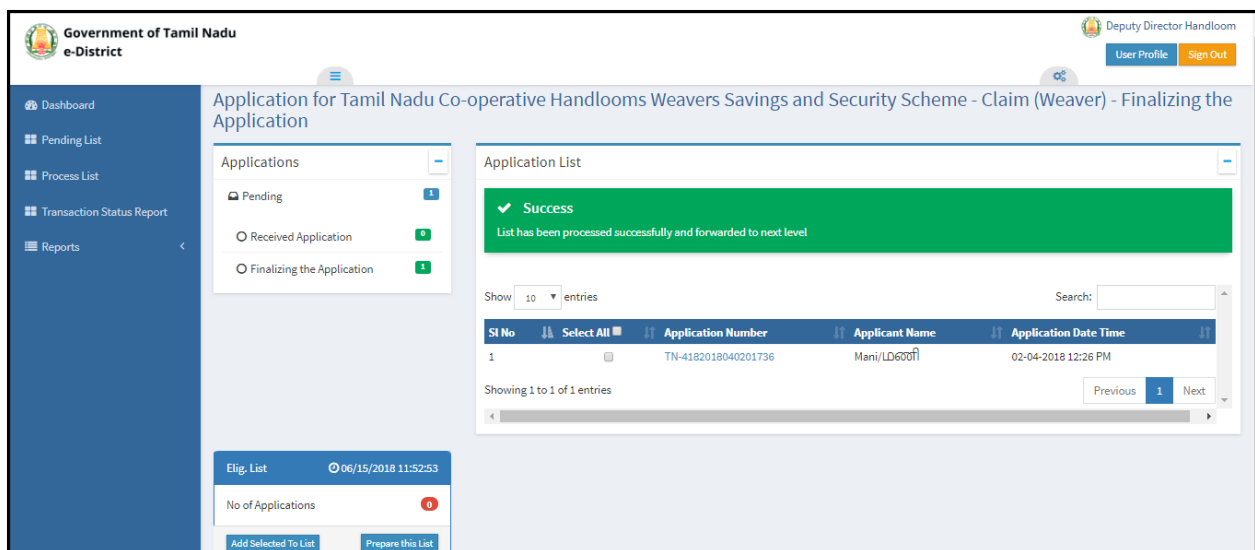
Government of Tamil Nadu
e-District

Deputy Director Handloom
User Profile
Sign Out

Dashboard
Pending List
Process List
Transaction Status Report
Reports

Application for Tamil Nadu Co-operative Handlooms Weavers Savings and Security Scheme - Claim (Weaver) - Finalizing the Application

Applications
Pending 1
Received Application 0
Finalizing the Application 1

Application List

Success
List has been processed successfully and forwarded to next level

Show 10 entries
Search:

| Sl No | Select All | Application Number | Applicant Name | Application Date Time |
|---|---|---|---|---|
| 1 | | TN-4182018040201736 | Mani/LDண | 02-04-2018 12:26 PM |

Showing 1 to 1 of 1 entries
Previous 1 Next

Elig. List
06/15/2018 11:52:53
No of Applications 0
Add Selected To List
Prepare this List